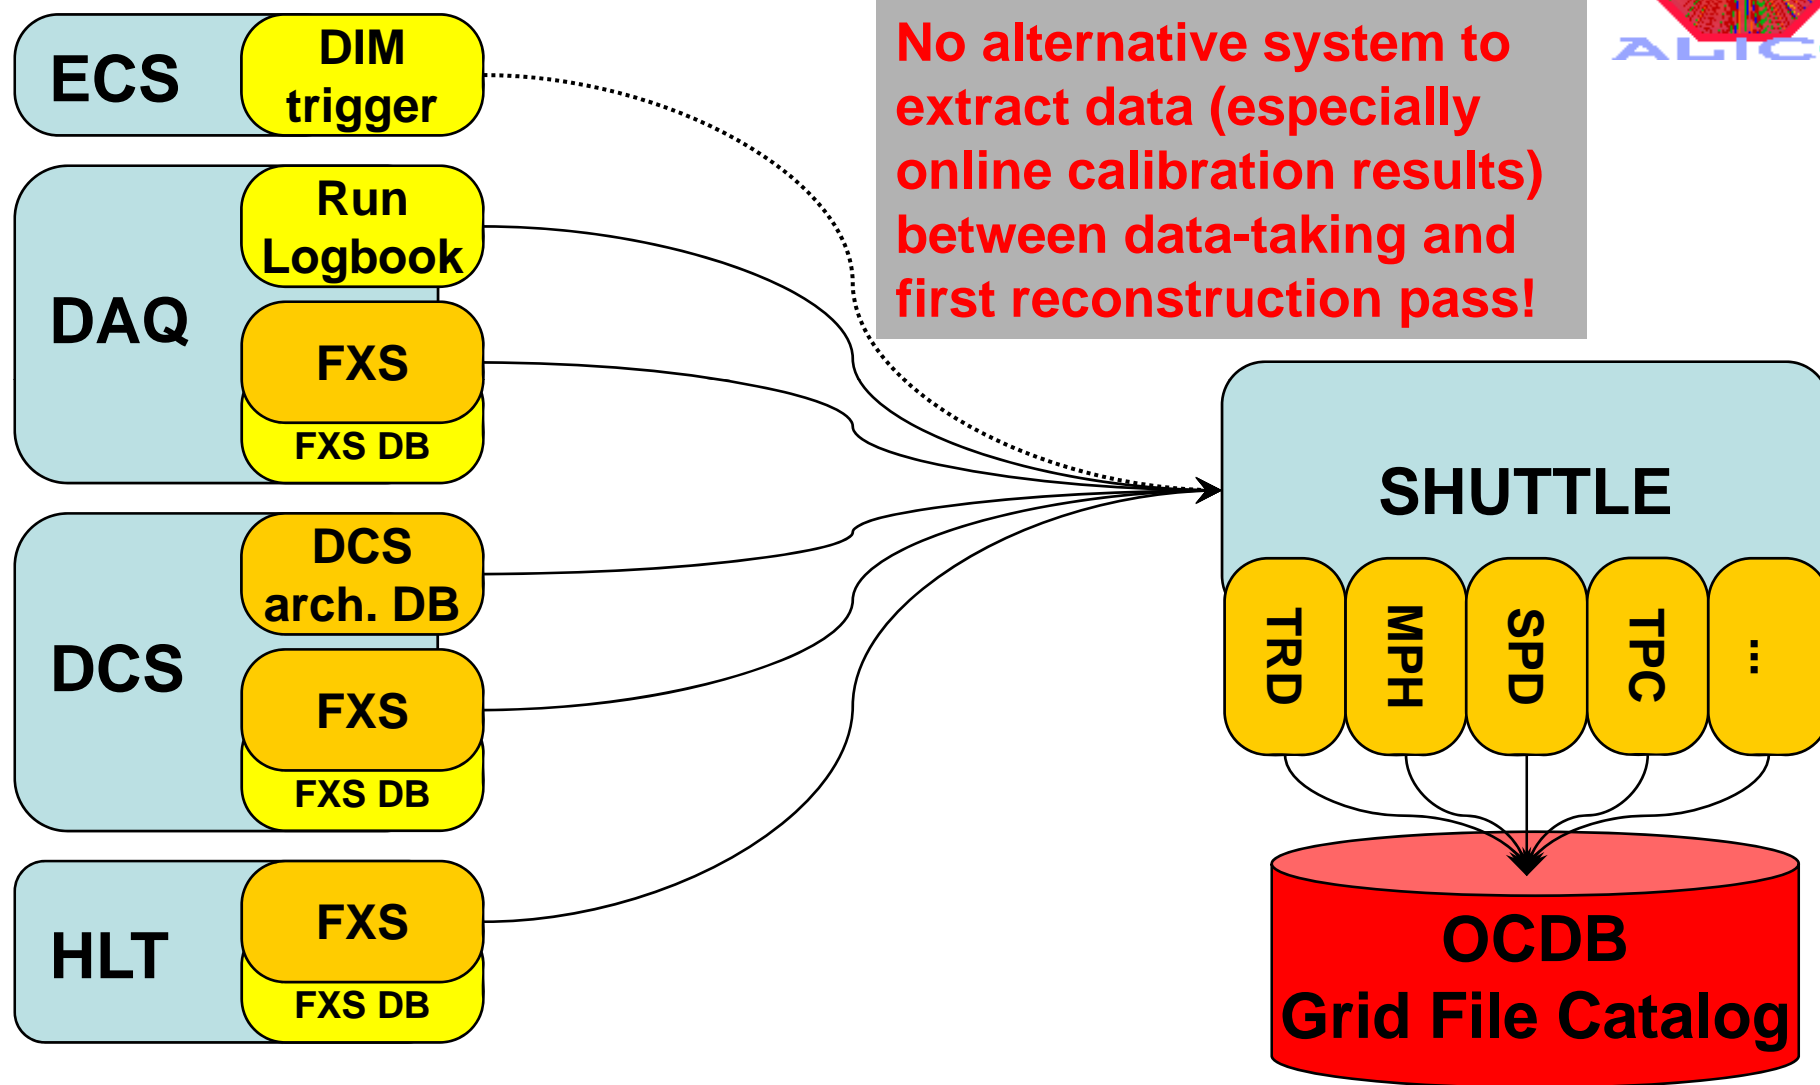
ECS

DIM trigger

DAQ

Run Logbook

FXS

FXS DB

DCS

DCS arch. DB

FXS

FXS DB

HLT

FXS

FXS DB

No alternative system to extract data (especially online calibration results) between data-taking and first reconstruction pass!

ALIC

SHUTTLE

TRD

MPH

SPD

TPC

...

OCDB
Grid File Catalog